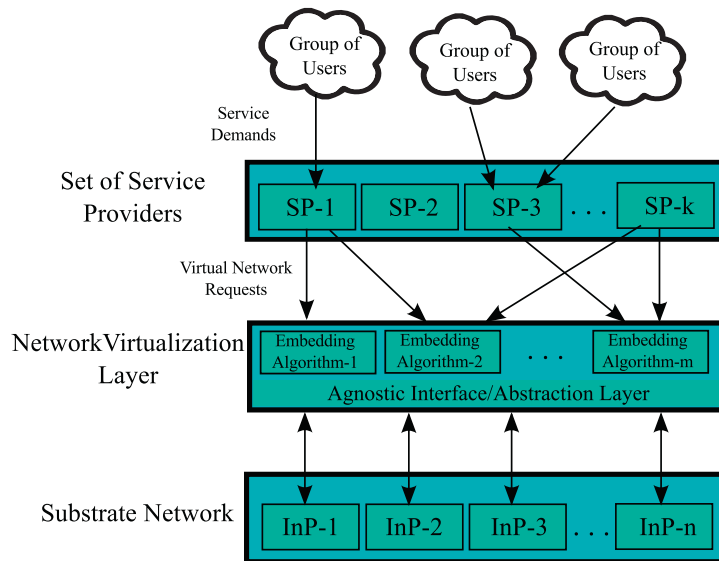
Group of Users

Group of Users

Group of Users

Service Demands

Set of Service Providers

SP-1

SP-2

SP-3

. . .

SP-k

Virtual Network Requests

NetworkVirtualization Layer

Embedding Algorithm-1

Embedding Algorithm-2

. . .

Embedding Algorithm-m

Agnostic Interface/Abstraction Layer

Substrate Network

InP-1

InP-2

InP-3

. . .

InP-n